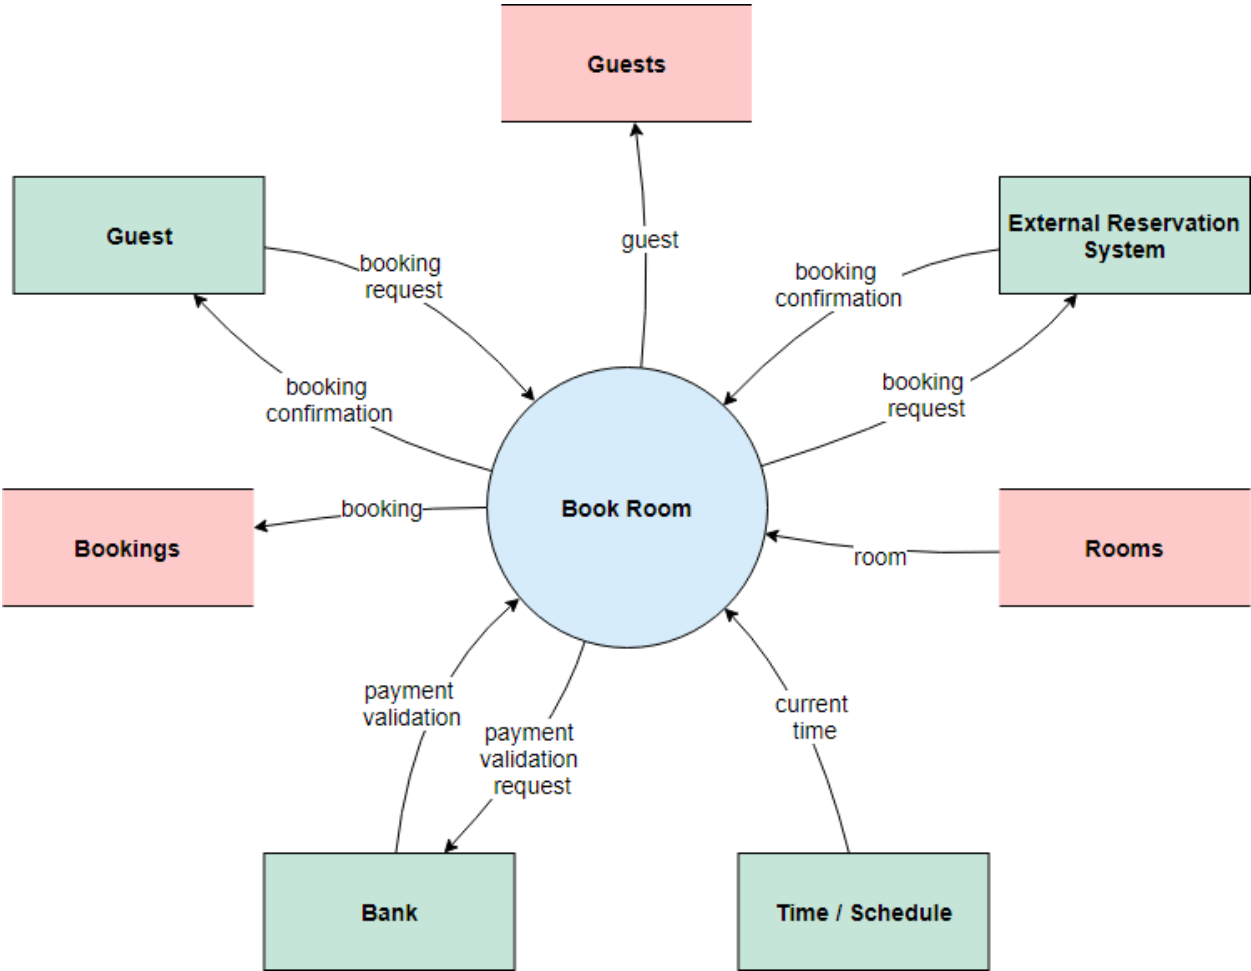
Guests

Guest

booking request

guest

booking confirmation

External Reservation System

booking confirmation

booking request

Bookings

booking

Book Room

room

Rooms

payment validation

payment validation request

current time

Bank

Time / Schedule